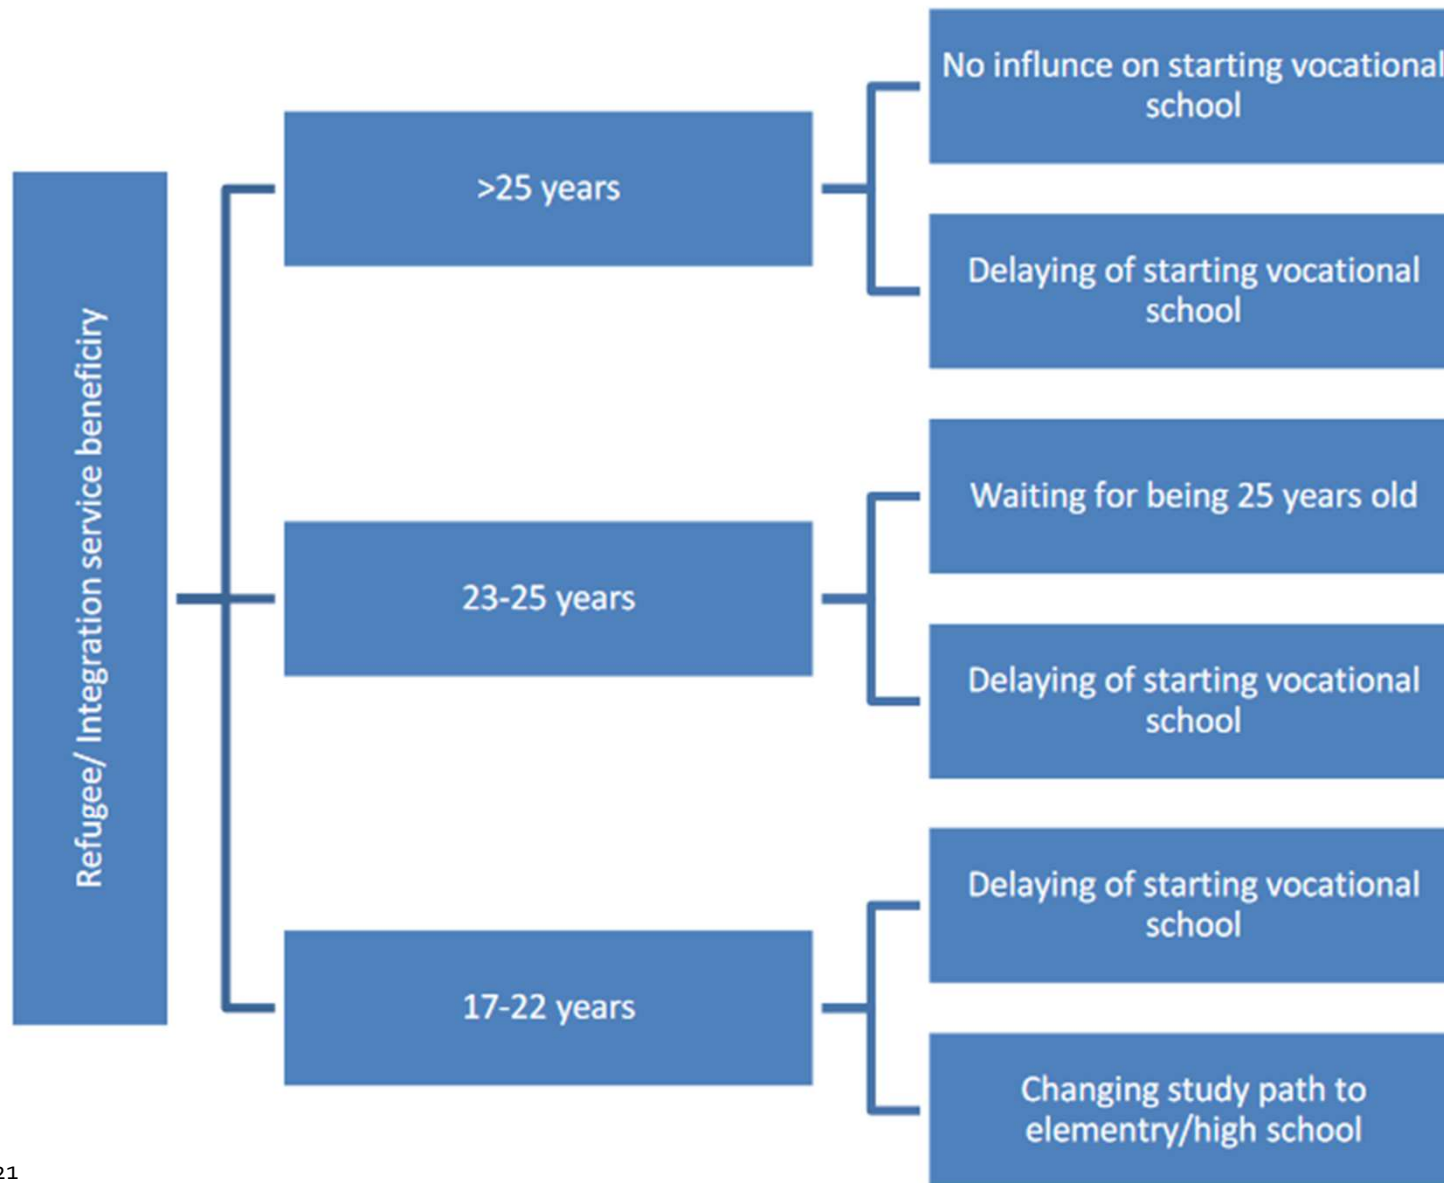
Refugee/ Integration service beneficiry

>25 years

No influnce on starting vocational school

Delaying of starting vocational school

23-25 years

Waiting for being 25 years old

Delaying of starting vocational school

17-22 years

Delaying of starting vocational school

Changing study path to elementry/high school

21